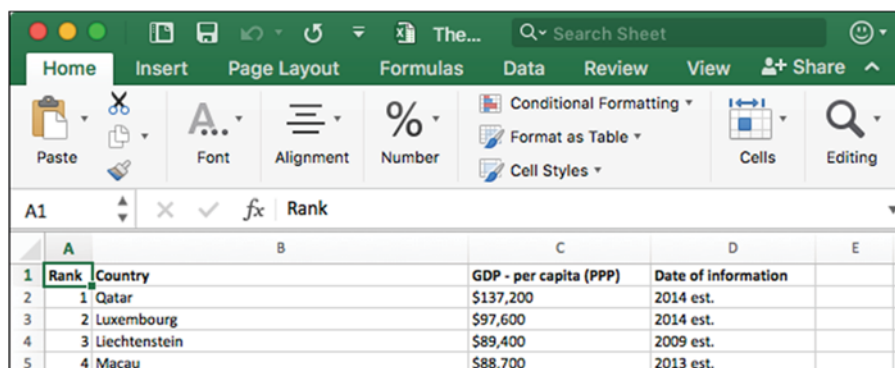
The... Search Sheet

Home Insert Page Layout Formulas Data Review View Share

Paste Font Alignment Number Conditional Formatting Format as Table Cell Styles Cells Editing

A1 $fx$ Rank

|   | A | B | C | D | E |
|---|---|---|---|---|---|
| 1 | Rank | Country | GDP - per capita (PPP) | Date of information | |
| 2 | 1 | Qatar | $137,200 | 2014 est. | |
| 3 | 2 | Luxembourg | $97,600 | 2014 est. | |
| 4 | 3 | Liechtenstein | $89,400 | 2009 est. | |
| 5 | 4 | Macau | $88,700 | 2013 est. | |